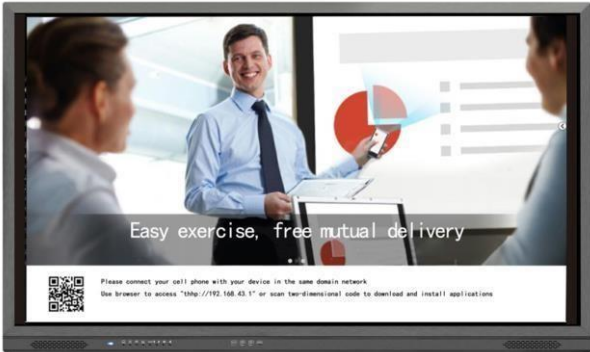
Easy exercise, free mutual delivery

Please connect your cell phone with your device in the same domain network
Use browser to access "thhp://192.168.43.1" or scan two-dimensional code to download and install applications